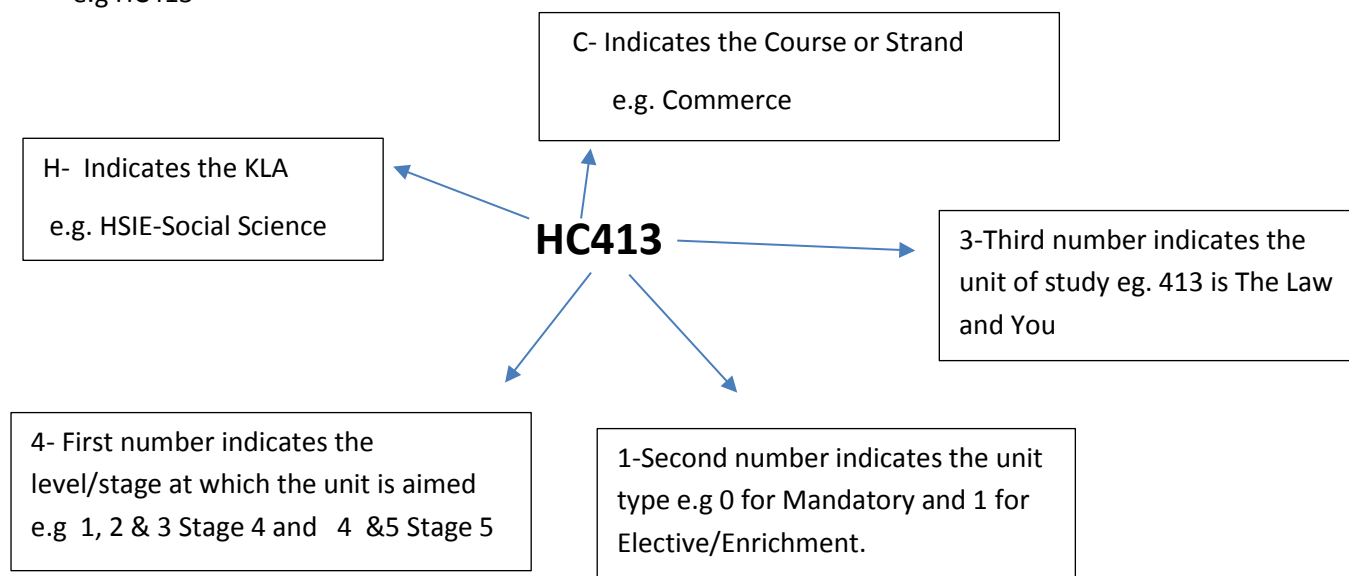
e.g HC413

C- Indicates the Course or Strand

e.g. Commerce

H- Indicates the KLA

e.g. HSIE-Social Science

HC413

3-Third number indicates the unit of study eg. 413 is The Law and You

4- First number indicates the level/stage at which the unit is aimed e.g 1, 2 & 3 Stage 4 and 4 &5 Stage 5

1-Second number indicates the unit type e.g 0 for Mandatory and 1 for Elective/Enrichment.